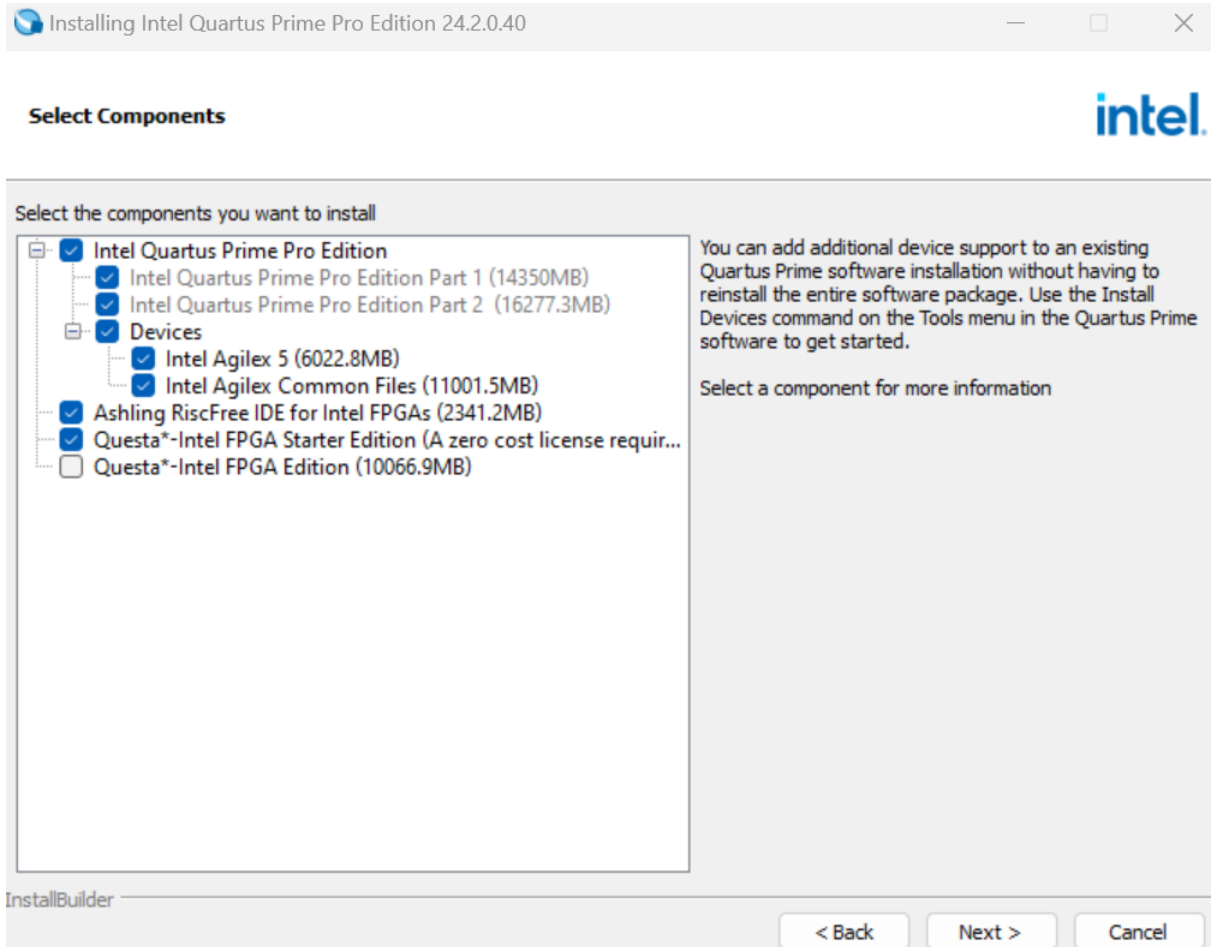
Installing Intel Quartus Prime Pro Edition 24.2.0.40

Select Components

intel.

Select the components you want to install

Intel Quartus Prime Pro Edition
Intel Quartus Prime Pro Edition Part 1 (14350MB)
Intel Quartus Prime Pro Edition Part 2 (16277.3MB)
Devices
Intel Agilex 5 (6022.8MB)
Intel Agilex Common Files (11001.5MB)
Ashling RiscFree IDE for Intel FPGAs (2341.2MB)
Questa*-Intel FPGA Starter Edition (A zero cost license requir...
Questa*-Intel FPGA Edition (10066.9MB)

You can add additional device support to an existing Quartus Prime software installation without having to reinstall the entire software package. Use the Install Devices command on the Tools menu in the Quartus Prime software to get started.

Select a component for more information

InstallBuilder

< Back
Next >
Cancel